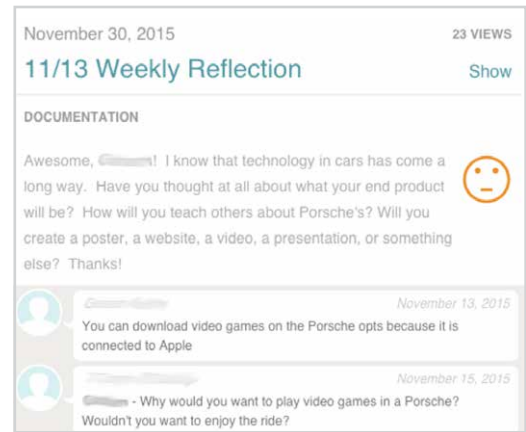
November 30, 2015

23 VIEWS

11/13 Weekly Reflection

Show

DOCUMENTATION

Awesome, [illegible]! I know that technology in cars has come a long way. Have you thought at all about what your end product will be? How will you teach others about Porsche's? Will you create a poster, a website, a video, a presentation, or something else? Thanks!

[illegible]

November 13, 2015

You can download video games on the Porsche opts because it is connected to Apple

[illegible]

November 15, 2015

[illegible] - Why would you want to play video games in a Porsche? Wouldn't you want to enjoy the ride?